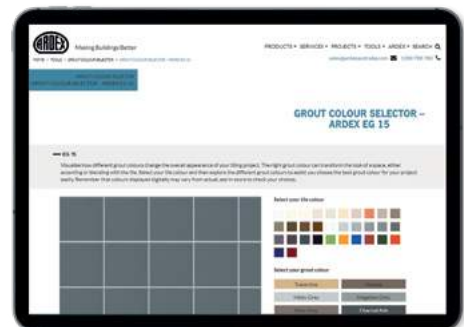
ARDEX Making Buildings Better

PRODUCTS • SERVICES • PROJECTS • TOOLS • ARDEX • SEARCH

HOME > TOOLS > GROUT COLOUR SELECTOR > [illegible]

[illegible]

GROUT COLOUR SELECTOR – ARDEX EG 15

EG 15

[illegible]

Select your tile colour

Select your grout colour

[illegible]